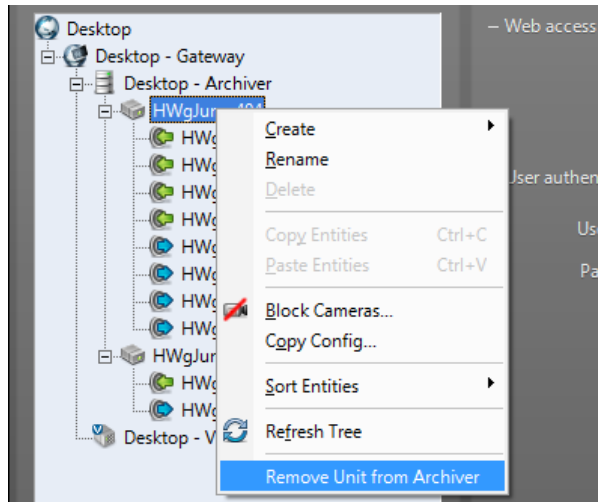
Desktop
Desktop - Gateway
Desktop - Archiver
HWgJun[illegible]404
HWg
HWg
HWg
HWg
HWg
HWg
HWg
HWg
HWgJur
HWg
HWg
Desktop - V

Create
Rename
Delete
Copy Entities Ctrl+C
Paste Entities Ctrl+V
Block Cameras...
Copy Config...
Sort Entities
Refresh Tree
Remove Unit from Archiver

– Web access
User authen
Us
Pa